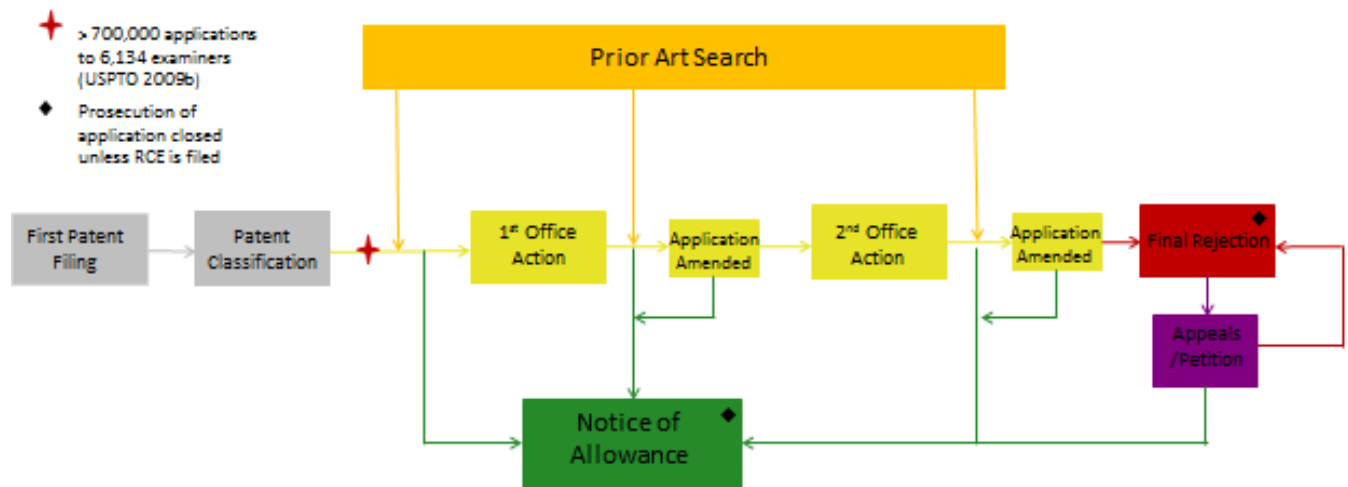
> 700,000 applications to 6,134 examiners (USPTO 2009b)

Prosecution of application closed unless RCE is filed

Prior Art Search

First Patent Filing

Patent Classification

1st Office Action

Application Amended

2nd Office Action

Application Amended

Final Rejection

Appeals /Petition

Notice of Allowance